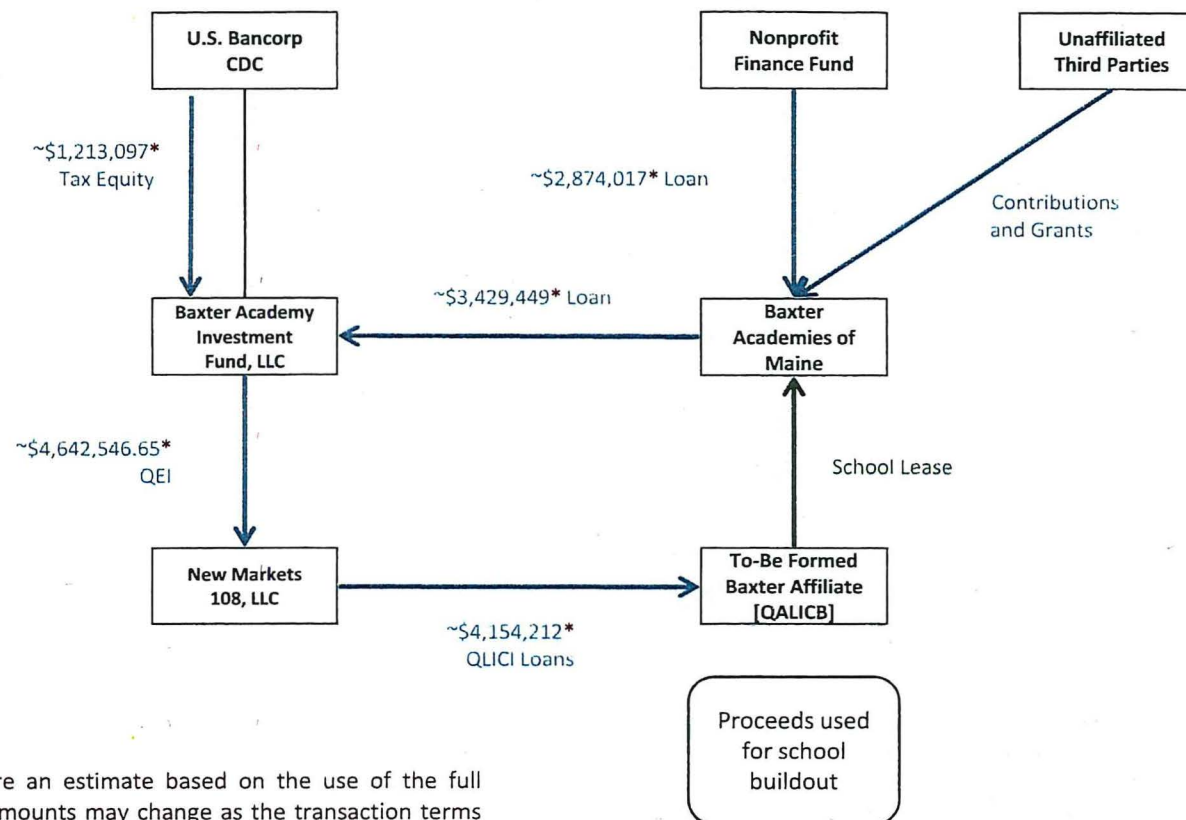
U.S. Bancorp CDC

Nonprofit Finance Fund

Unaffiliated Third Parties

~$1,213,097* Tax Equity

~$2,874,017* Loan

Contributions and Grants

Baxter Academy Investment Fund, LLC

~$3,429,449* Loan

Baxter Academies of Maine

~$4,642,546.65* QEI

School Lease

New Markets 108, LLC

To-Be Formed Baxter Affiliate [QALICB]

~$4,154,212* QLICI Loans

Proceeds used for school buildout

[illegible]re an estimate based on the use of the full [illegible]mounts may change as the transaction terms